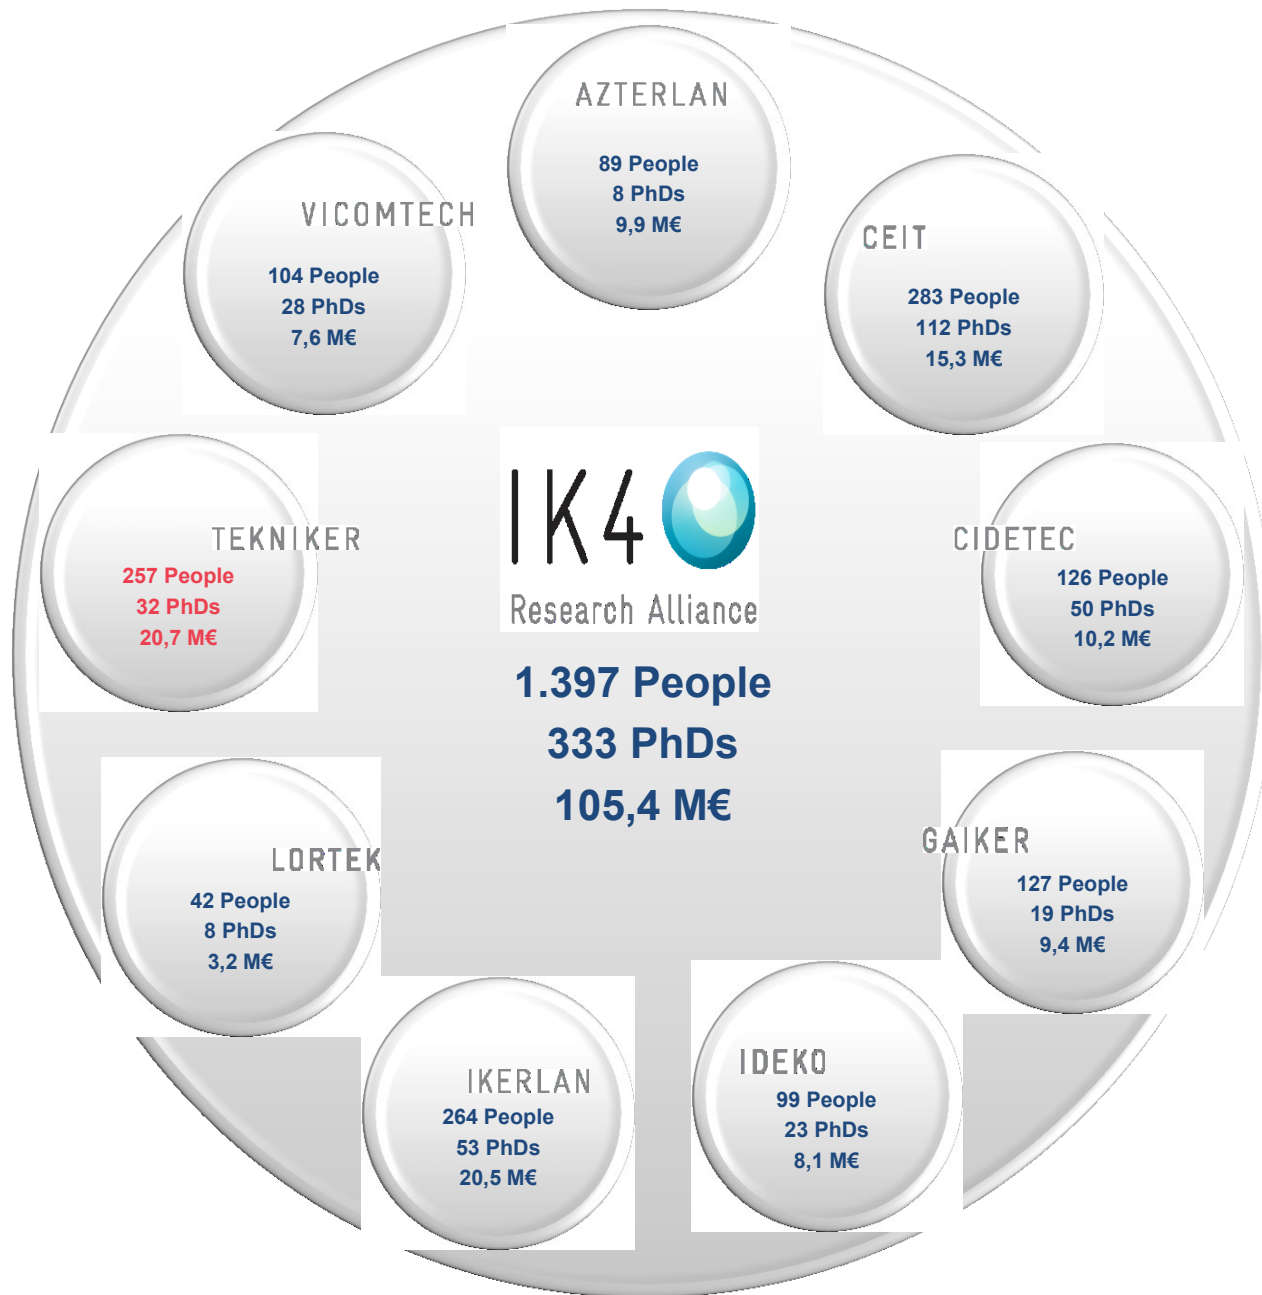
AZTERLAN
89 People
8 PhDs
9,9 M€

VICOMTECH
104 People
28 PhDs
7,6 M€

CEIT
283 People
112 PhDs
15,3 M€

TEKNIKER
257 People
32 PhDs
20,7 M€

IK4
Research Alliance

1.397 People
333 PhDs
105,4 M€

CIDETEC
126 People
50 PhDs
10,2 M€

LORTEK
42 People
8 PhDs
3,2 M€

GAIKER
127 People
19 PhDs
9,4 M€

IKERLAN
264 People
53 PhDs
20,5 M€

IDEKO
99 People
23 PhDs
8,1 M€